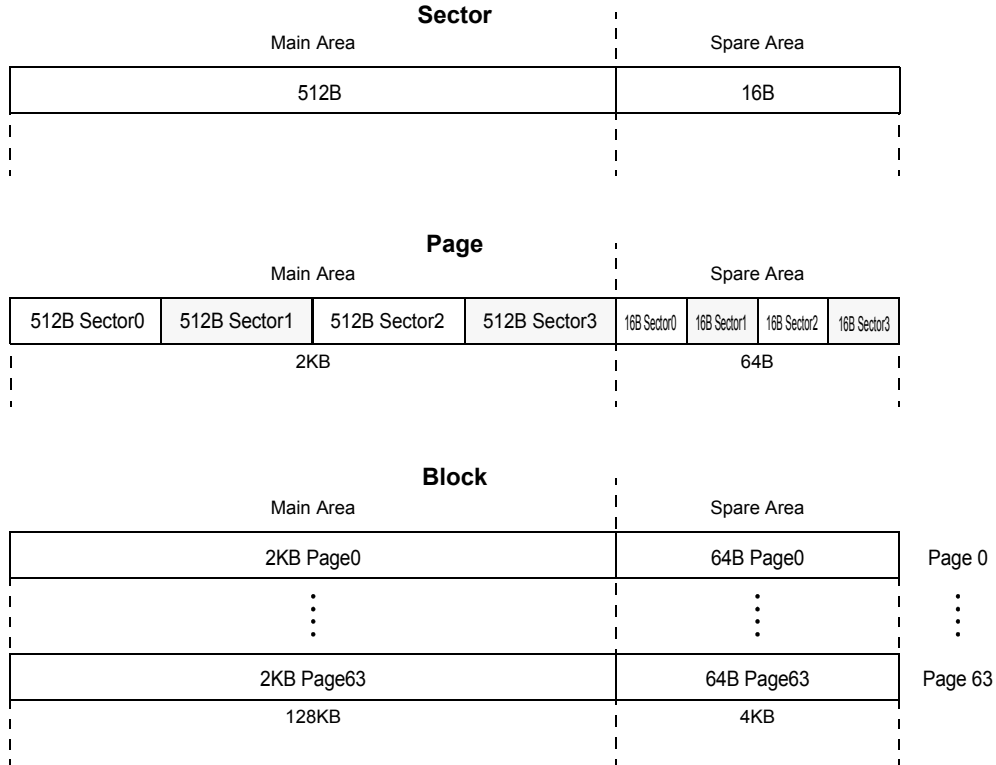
Sector

Main Area

Spare Area

512B

16B

Page

Main Area

Spare Area

| 512B Sector0 | 512B Sector1 | 512B Sector2 | 512B Sector3 | 16B Sector0 | 16B Sector1 | 16B Sector2 | 16B Sector3 |
|---|---|---|---|---|---|---|---|

2KB

64B

Block

Main Area

Spare Area

2KB Page0

64B Page0

Page 0

2KB Page63

64B Page63

Page 63

128KB

4KB